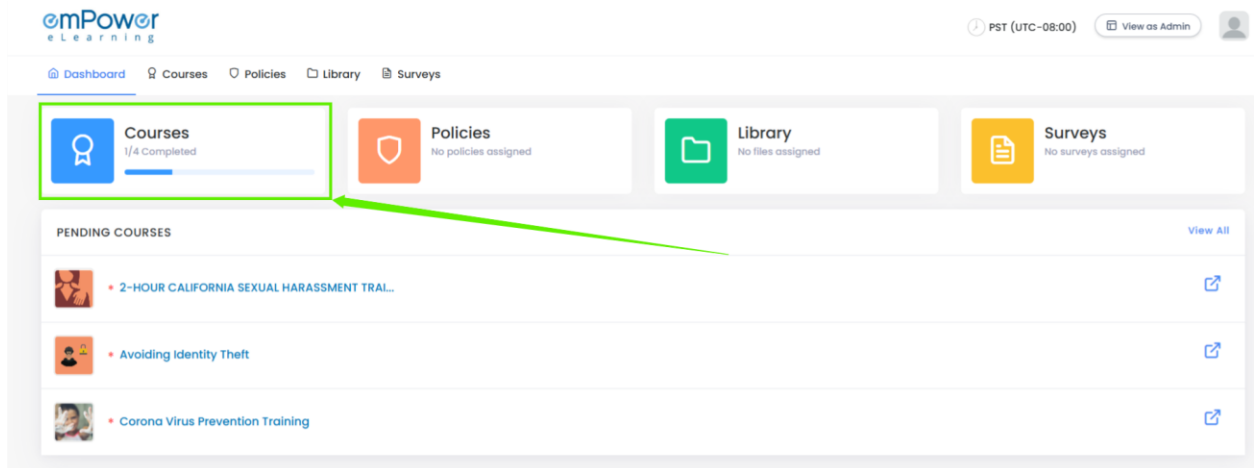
emPower
eLearning

PST (UTC-08:00)
View as Admin

Dashboard
Courses
Policies
Library
Surveys

Courses
1/4 Completed

Policies
No policies assigned

Library
No files assigned

Surveys
No surveys assigned

PENDING COURSES
View All

2-HOUR CALIFORNIA SEXUAL HARASSMENT TRAI...

Avoiding Identity Theft

Corona Virus Prevention Training